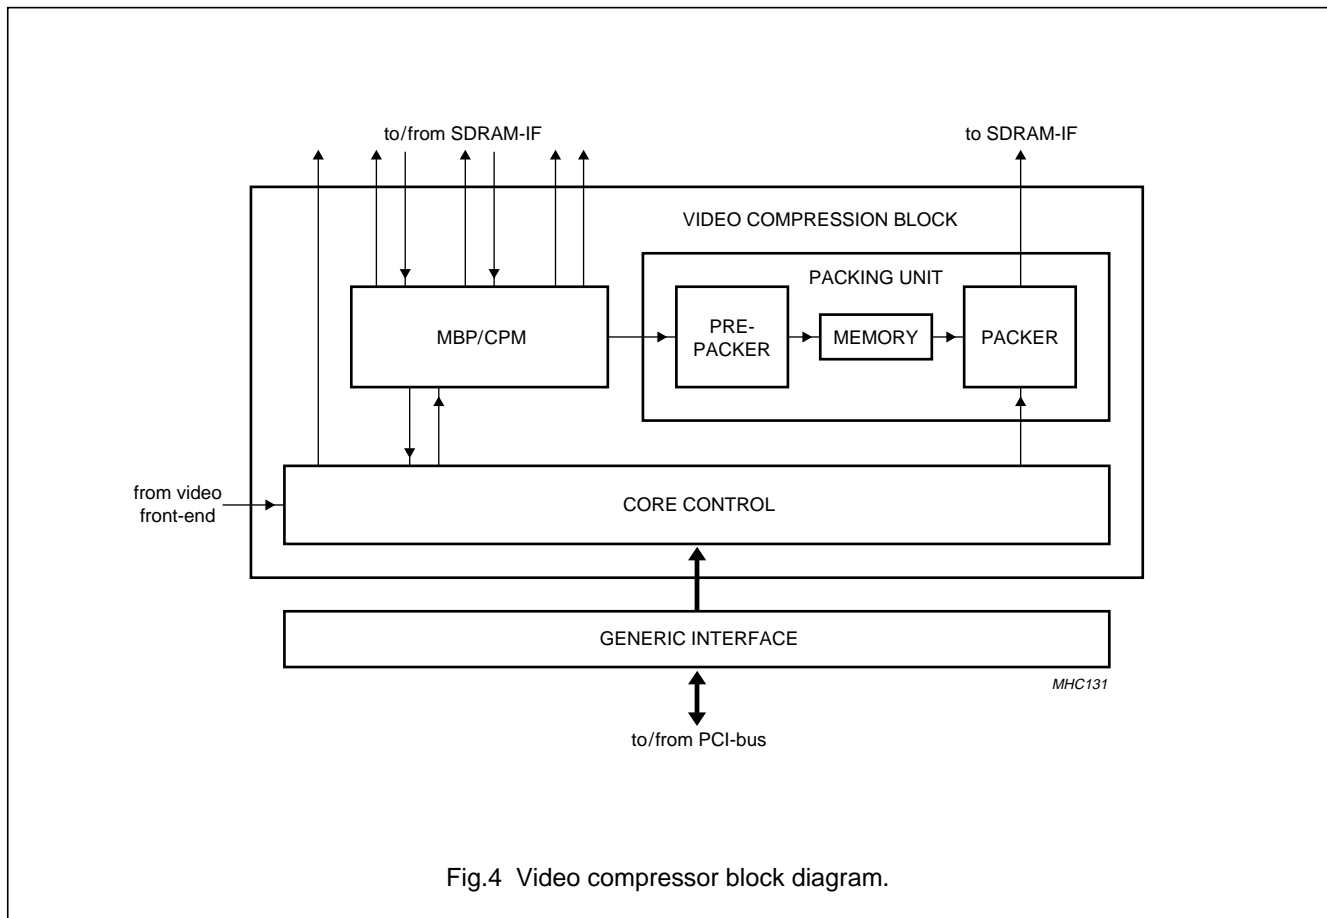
to/from SDRAM-IF

to SDRAM-IF

VIDEO COMPRESSION BLOCK

PACKING UNIT

MBP/CPM

PRE-
PACKER

MEMORY

PACKER

from video front-end

CORE CONTROL

GENERIC INTERFACE

MHC131

to/from PCI-bus

Fig.4 Video compressor block diagram.